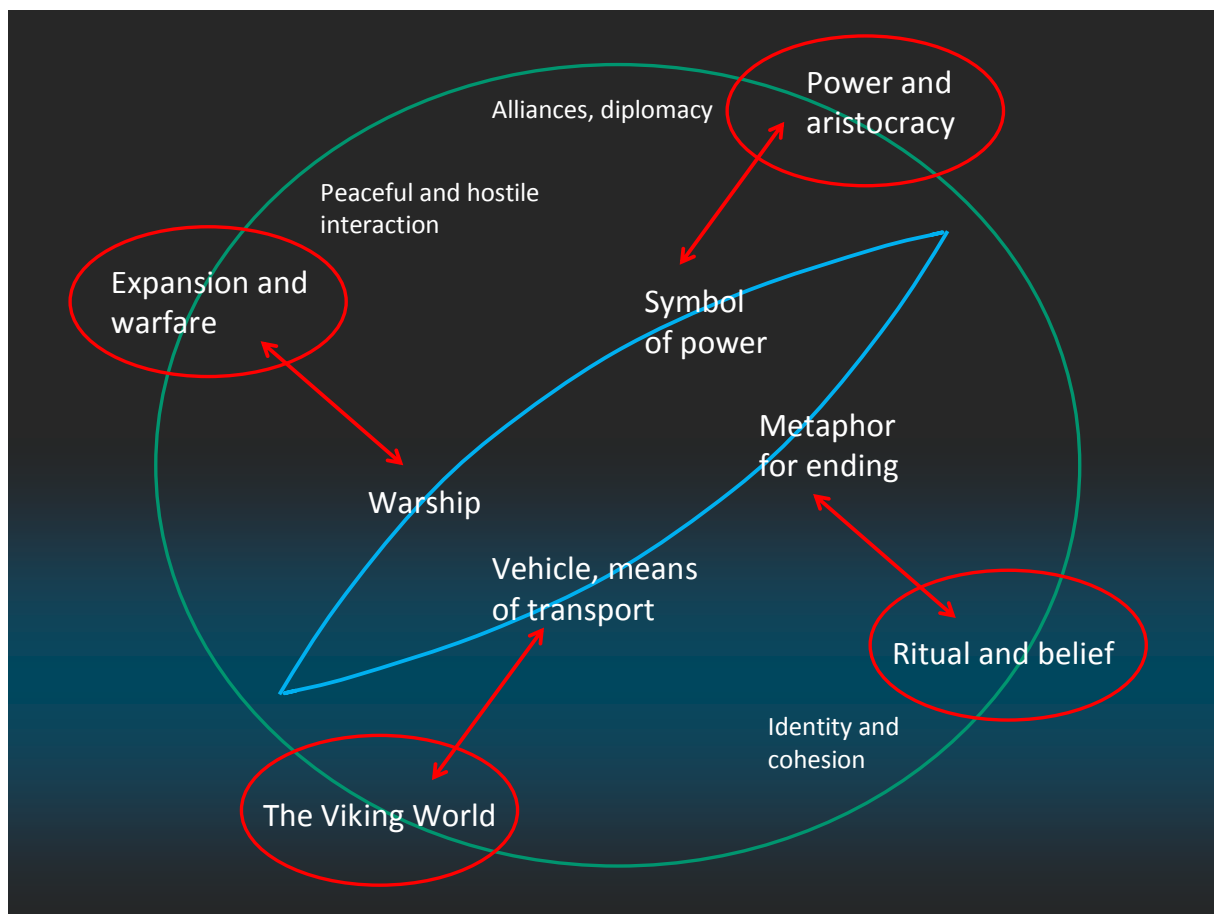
Power and aristocracy

Alliances, diplomacy

Peaceful and hostile interaction

Expansion and warfare

Symbol of power

Metaphor for ending

Warship

Vehicle, means of transport

Ritual and belief

Identity and cohesion

The Viking World